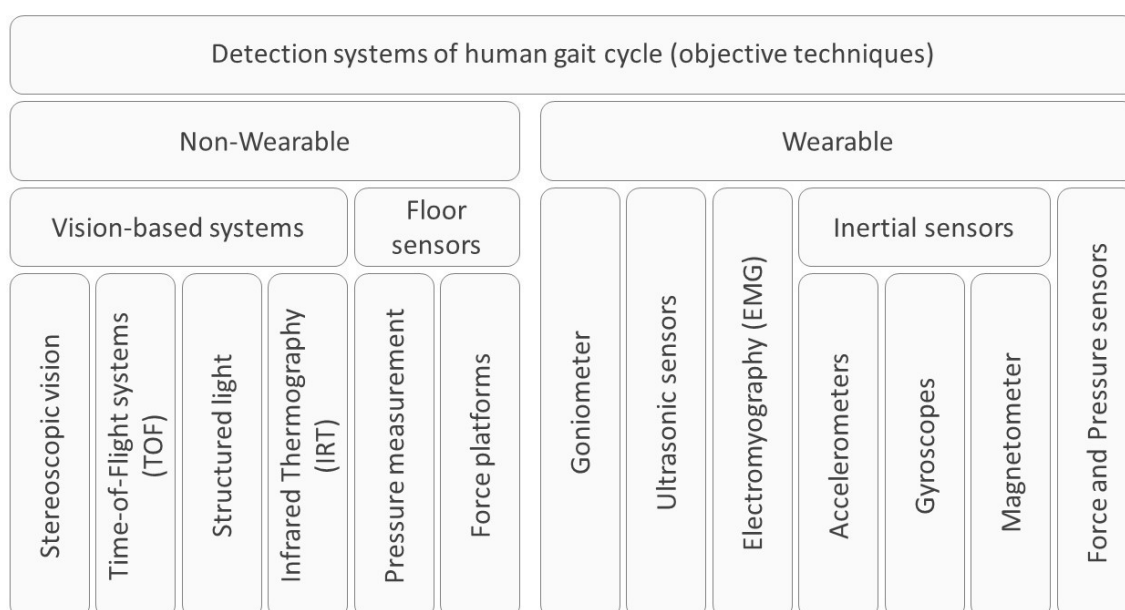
Detection systems of human gait cycle (objective techniques)

Non-Wearable

Wearable

Vision-based systems

Floor sensors

Goniometer

Ultrasonic sensors

Electromyography (EMG)

Inertial sensors

Force and Pressure sensors

Stereoscopic vision

Time-of-Flight systems (TOF)

Structured light

Infrared Thermography (IRT)

Pressure measurement

Force platforms

Accelerometers

Gyroscopes

Magnetometer